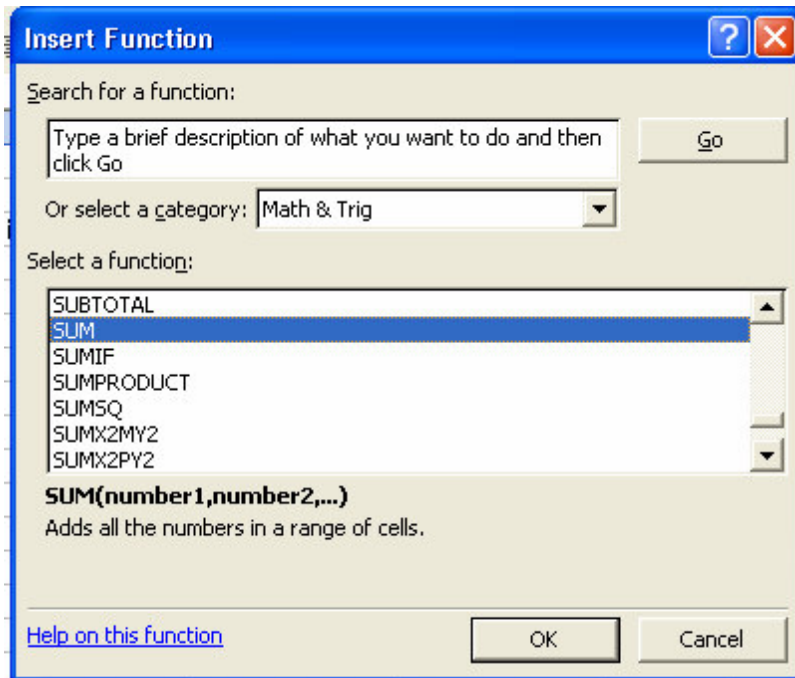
Insert Function

Search for a function:

Type a brief description of what you want to do and then click Go

Go

Or select a category: Math & Trig

Select a function:

SUBTOTAL
SUM
SUMIF
SUMPRODUCT
SUMSQ
SUMX2MY2
SUMX2PY2

SUM(number1,number2,...)
Adds all the numbers in a range of cells.

Help on this function

OK

Cancel